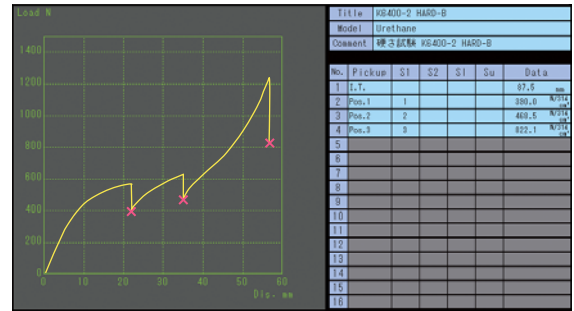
Load N

1400
1200
1000
800
600
400
200
0

0 10 20 30 40 50 60
Dis- mm

| Title | KS400-2 HARD-B |
|---|---|
| Model | Urethane |
| Comment | 硬さ試験 KS400-2 HARD-B |

| No. | Pickup | S1 | S2 | S1 | Su | Data |
|---|---|---|---|---|---|---|
| 1 | I.T. | | | | | 87.5 mm |
| 2 | Pos.1 | 1 | | | | 380.8 N/314 cm² |
| 3 | Pos.2 | 2 | | | | 468.5 N/314 cm² |
| 4 | Pos.3 | 3 | | | | 822.1 N/314 cm² |
| 5 | | | | | | |
| 6 | | | | | | |
| 7 | | | | | | |
| 8 | | | | | | |
| 9 | | | | | | |
| 10 | | | | | | |
| 11 | | | | | | |
| 12 | | | | | | |
| 13 | | | | | | |
| 14 | | | | | | |
| 15 | | | | | | |
| 16 | | | | | | |